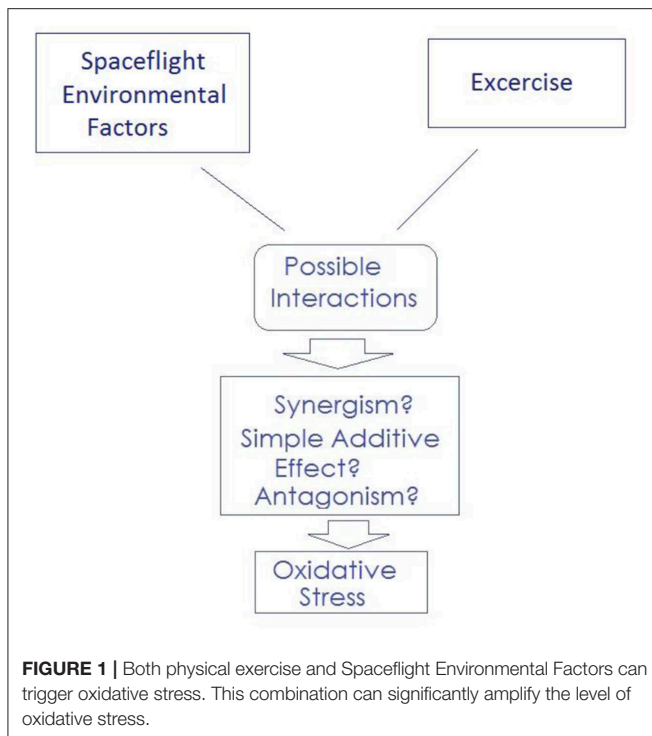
Spaceflight Environmental Factors

Excercise

Possible Interactions

Synergism?
Simple Additive Effect?
Antagonism?

Oxidative Stress

**FIGURE 1 |** Both physical exercise and Spaceflight Environmental Factors can trigger oxidative stress. This combination can significantly amplify the level of oxidative stress.